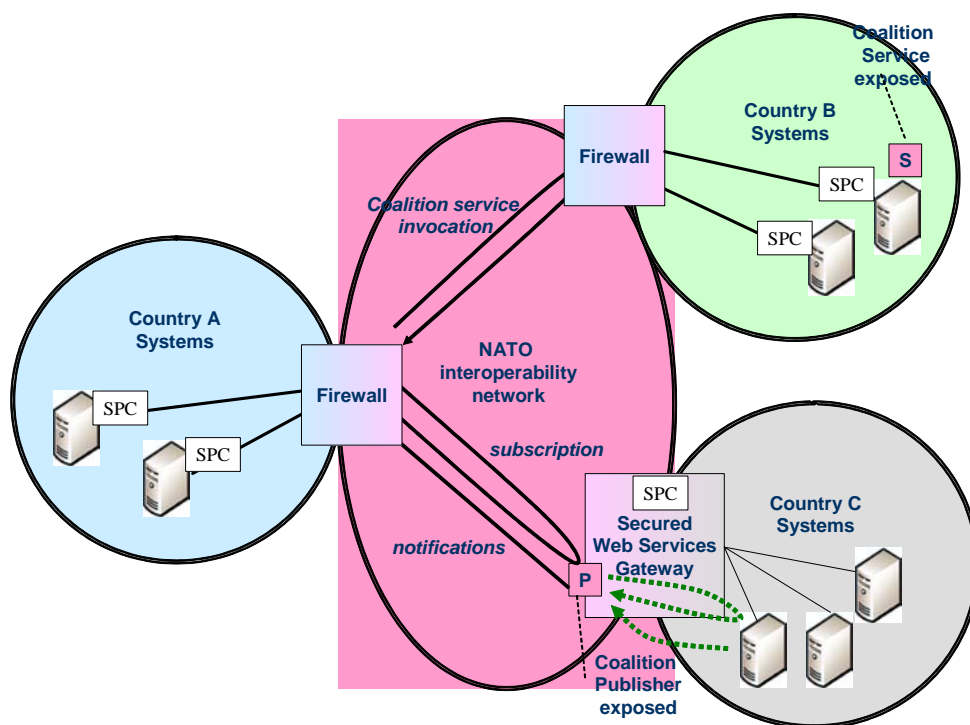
Coalition Service exposed

Country B Systems

Firewall

S

SPC

SPC

Coalition service invocation

Country A Systems

NATO interoperability network

Firewall

SPC

SPC

subscription

SPC

Country C Systems

Secured Web Services Gateway

notifications

P

Coalition Publisher exposed